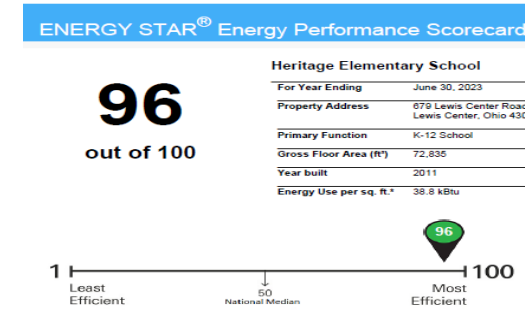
ENERGY STAR® Energy Performance Scorecard

96

out of 100

Heritage Elementary School

| For Year Ending | June 30, 2023 |
|---|---|
| Property Address | 679 Lewis Center Road Lewis Center, Ohio 430 |
| Primary Function | K-12 School |
| Gross Floor Area (ft²) | 72,835 |
| Year built | 2011 |
| Energy Use per sq. ft.* | 38.8 kBtu |

96

1

100

Least Efficient

50 National Median

Most Efficient